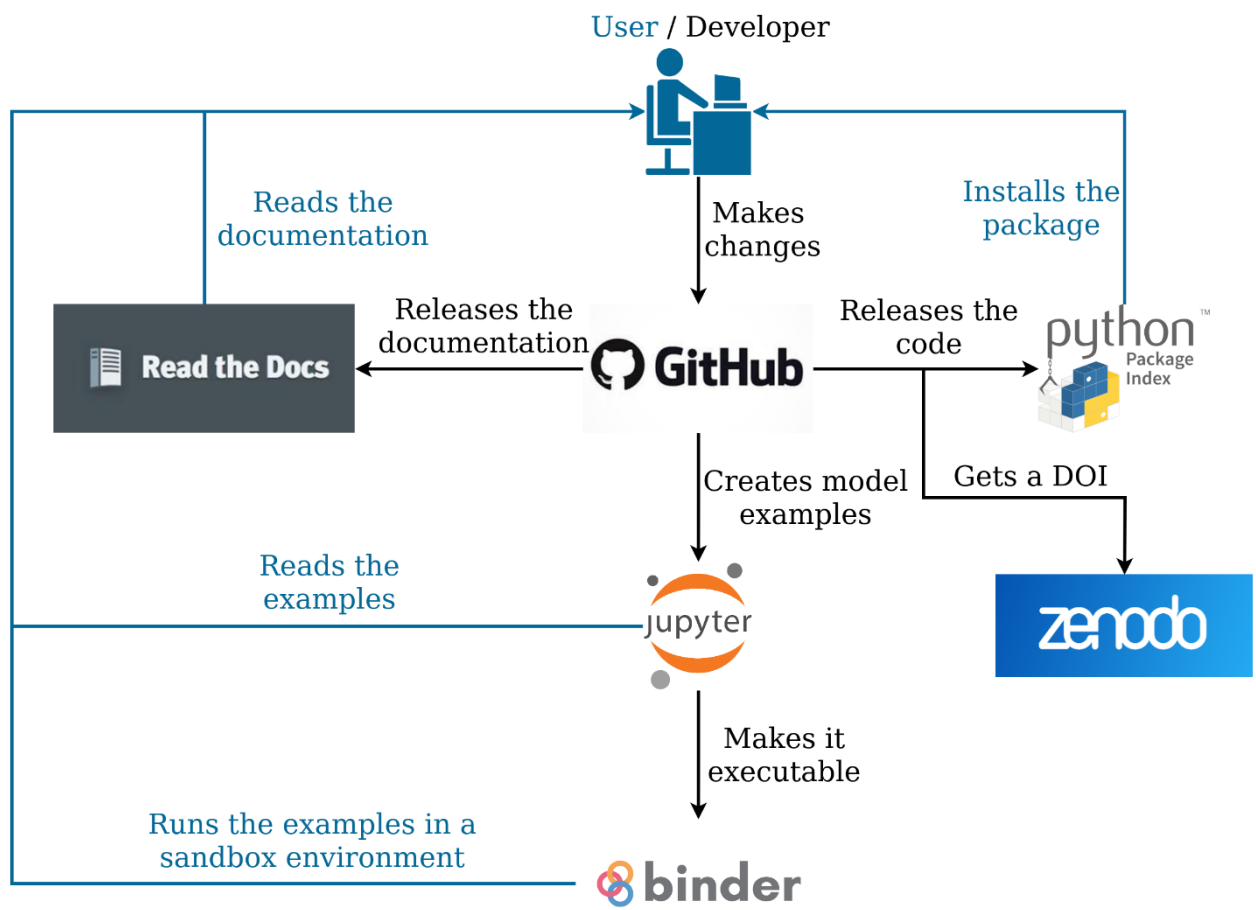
User / Developer

Reads the documentation

Makes changes

Installs the package

Releases the documentation

Releases the code

Read the Docs

GitHub

python™ Package Index

Creates model examples

Gets a DOI

Reads the examples

jupyter

zenodo

Makes it executable

Runs the examples in a sandbox environment

binder